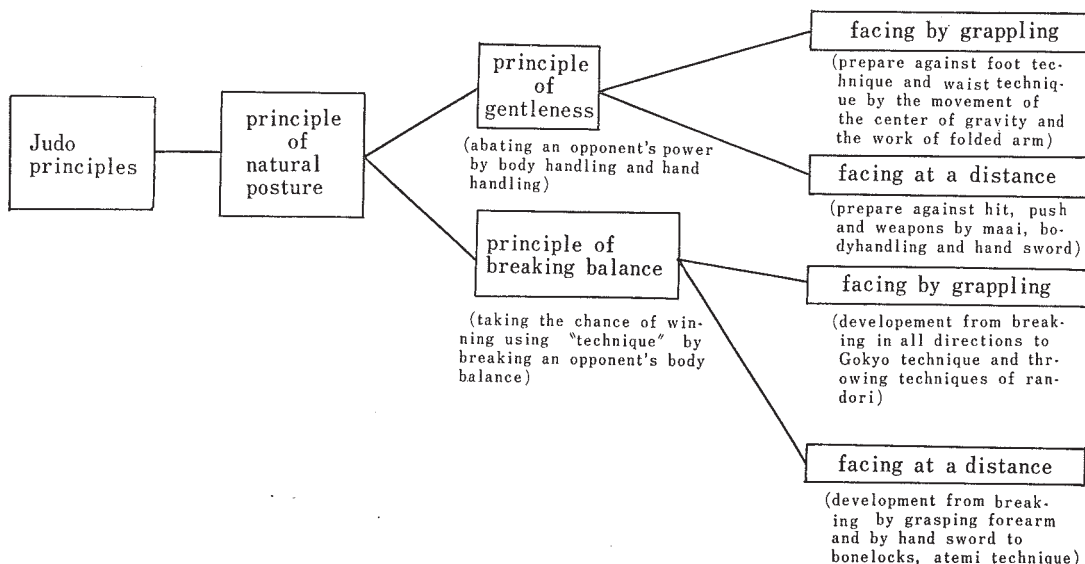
Judo principles

principle of natural posture

principle of gentleness

(abating an opponent's power by body handling and hand handling)

facing by grappling

(prepare against foot technique and waist technique by the movement of the center of gravity and the work of folded arm)

facing at a distance

(prepare against hit, push and weapons by maai, bodyhandling and hand sword)

principle of breaking balance

(taking the chance of winning using "technique" by breaking an opponent's body balance)

facing by grappling

(developement from breaking in all directions to Gokyo technique and throwing techniques of randori)

facing at a distance

(development from breaking by grasping forearm and by hand sword to bonelocks, atemi technique)